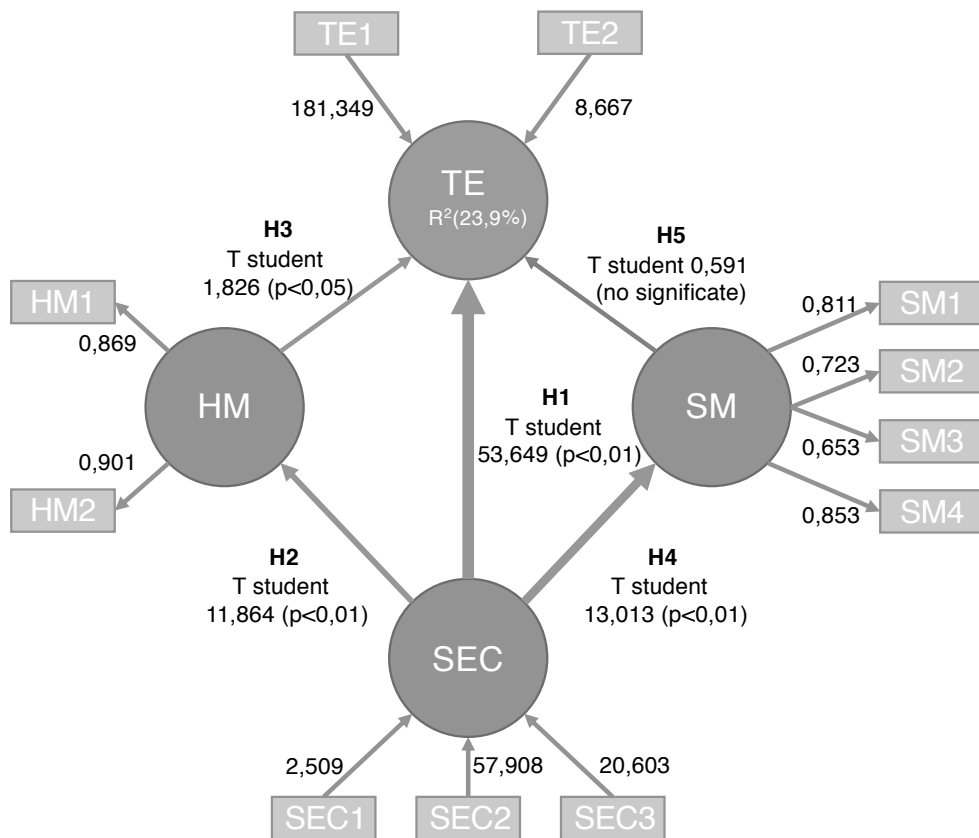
TE1

TE2

181,349

8,667

TE
$R^2$(23,9%)

**H3**
T student
1,826 (p<0,05)

**H5**
T student 0,591
(no significate)

HM1

0,869

HM

0,901

HM2

**H1**
T student
53,649 (p<0,01)

SM

0,811
SM1

0,723
SM2

0,653
SM3

0,853
SM4

**H2**
T student
11,864 (p<0,01)

**H4**
T student
13,013 (p<0,01)

SEC

2,509

57,908

20,603

SEC1

SEC2

SEC3